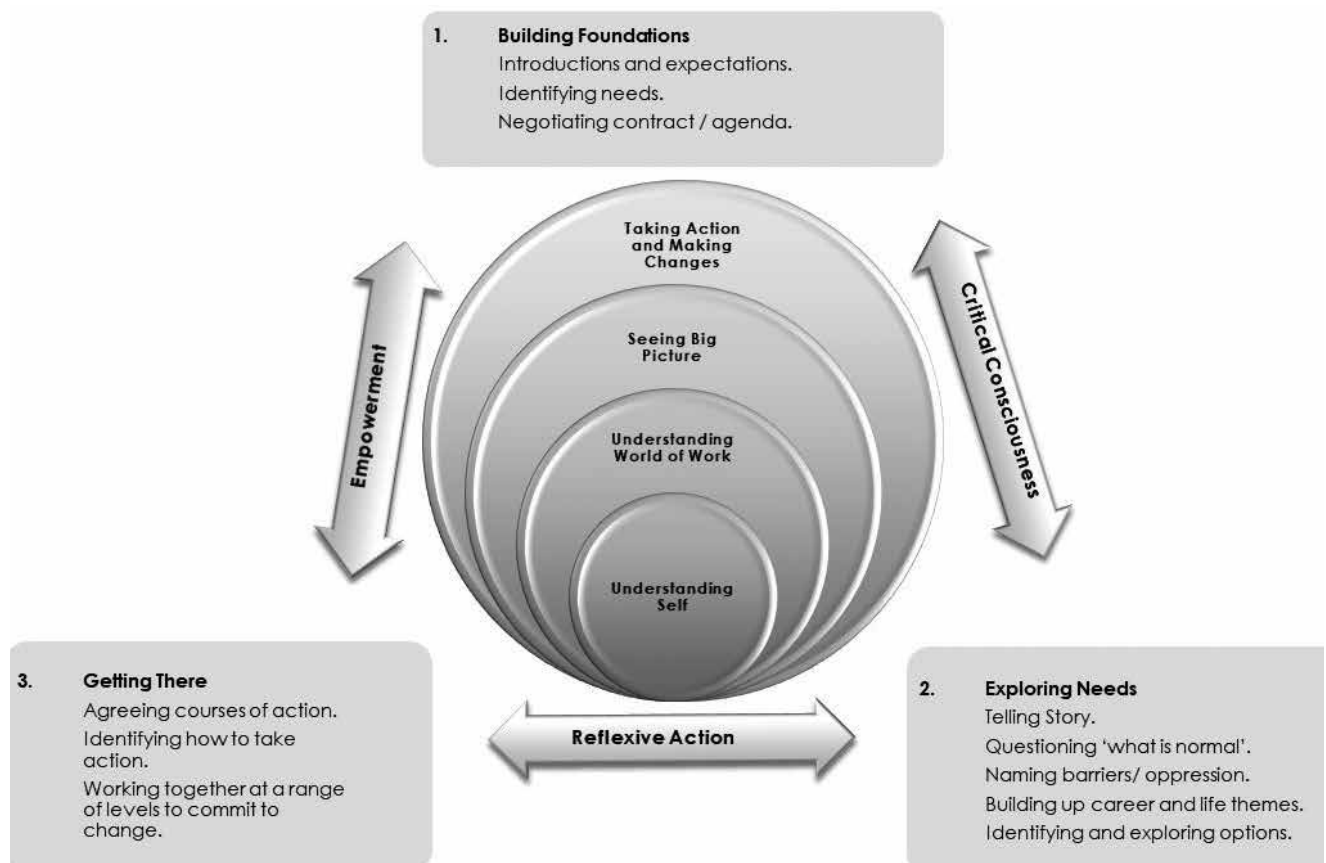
1. Building Foundations
Introductions and expectations.
Identifying needs.
Negotiating contract / agenda.

Taking Action and Making Changes

Seeing Big Picture

Understanding World of Work

Understanding Self

Empowerment

Critical Consciousness

3. Getting There
Agreeing courses of action.
Identifying how to take action.
Working together at a range of levels to commit to change.

Reflexive Action

2. Exploring Needs
Telling Story.
Questioning 'what is normal'.
Naming barriers/ oppression.
Building up career and life themes.
Identifying and exploring options.